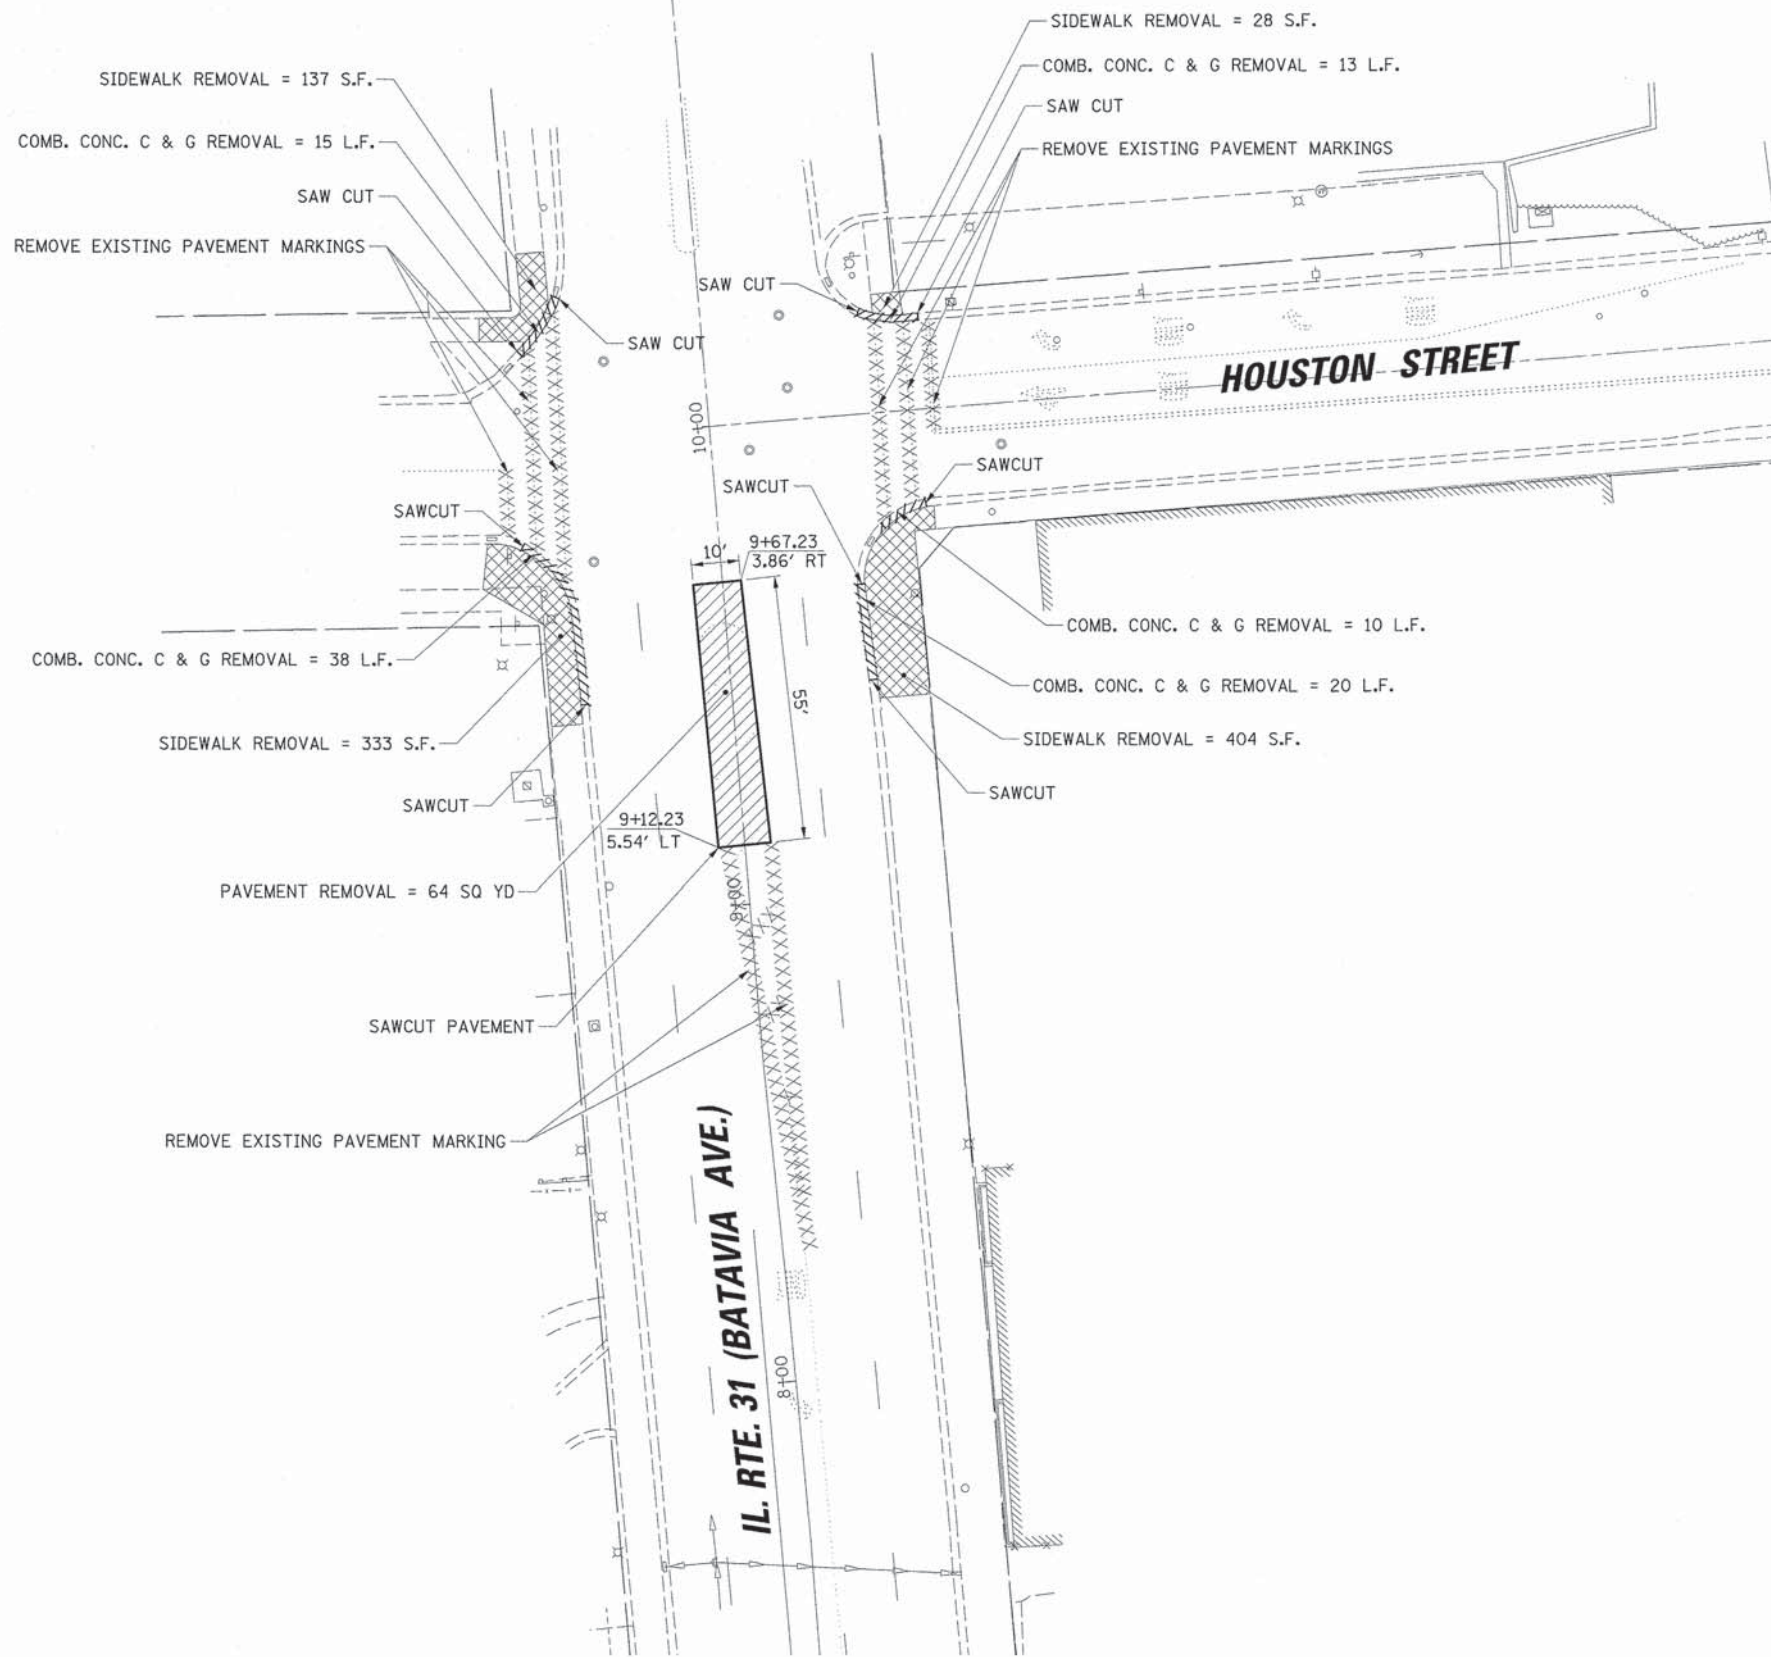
SIDEWALK REMOVAL = 28 S.F.
COMB. CONC. C & G REMOVAL = 13 L.F.
SAW CUT
REMOVE EXISTING PAVEMENT MARKINGS

SIDEWALK REMOVAL = 137 S.F.
COMB. CONC. C & G REMOVAL = 15 L.F.
SAW CUT
REMOVE EXISTING PAVEMENT MARKINGS

SAW CUT
SAW CUT

HOUSTON STREET

10+00

SAWCUT
SAWCUT
SAWCUT

10'
9+67.23
3.86' RT

55'

COMB. CONC. C & G REMOVAL = 10 L.F.
COMB. CONC. C & G REMOVAL = 38 L.F.
COMB. CONC. C & G REMOVAL = 20 L.F.
SIDEWALK REMOVAL = 333 S.F.
SIDEWALK REMOVAL = 404 S.F.
SAWCUT
SAWCUT

9+12.23
5.54' LT

PAVEMENT REMOVAL = 64 SQ YD

9+00

SAWCUT PAVEMENT

REMOVE EXISTING PAVEMENT MARKING

IL. RTE. 31 (BATAVIA AVE.)

8+00